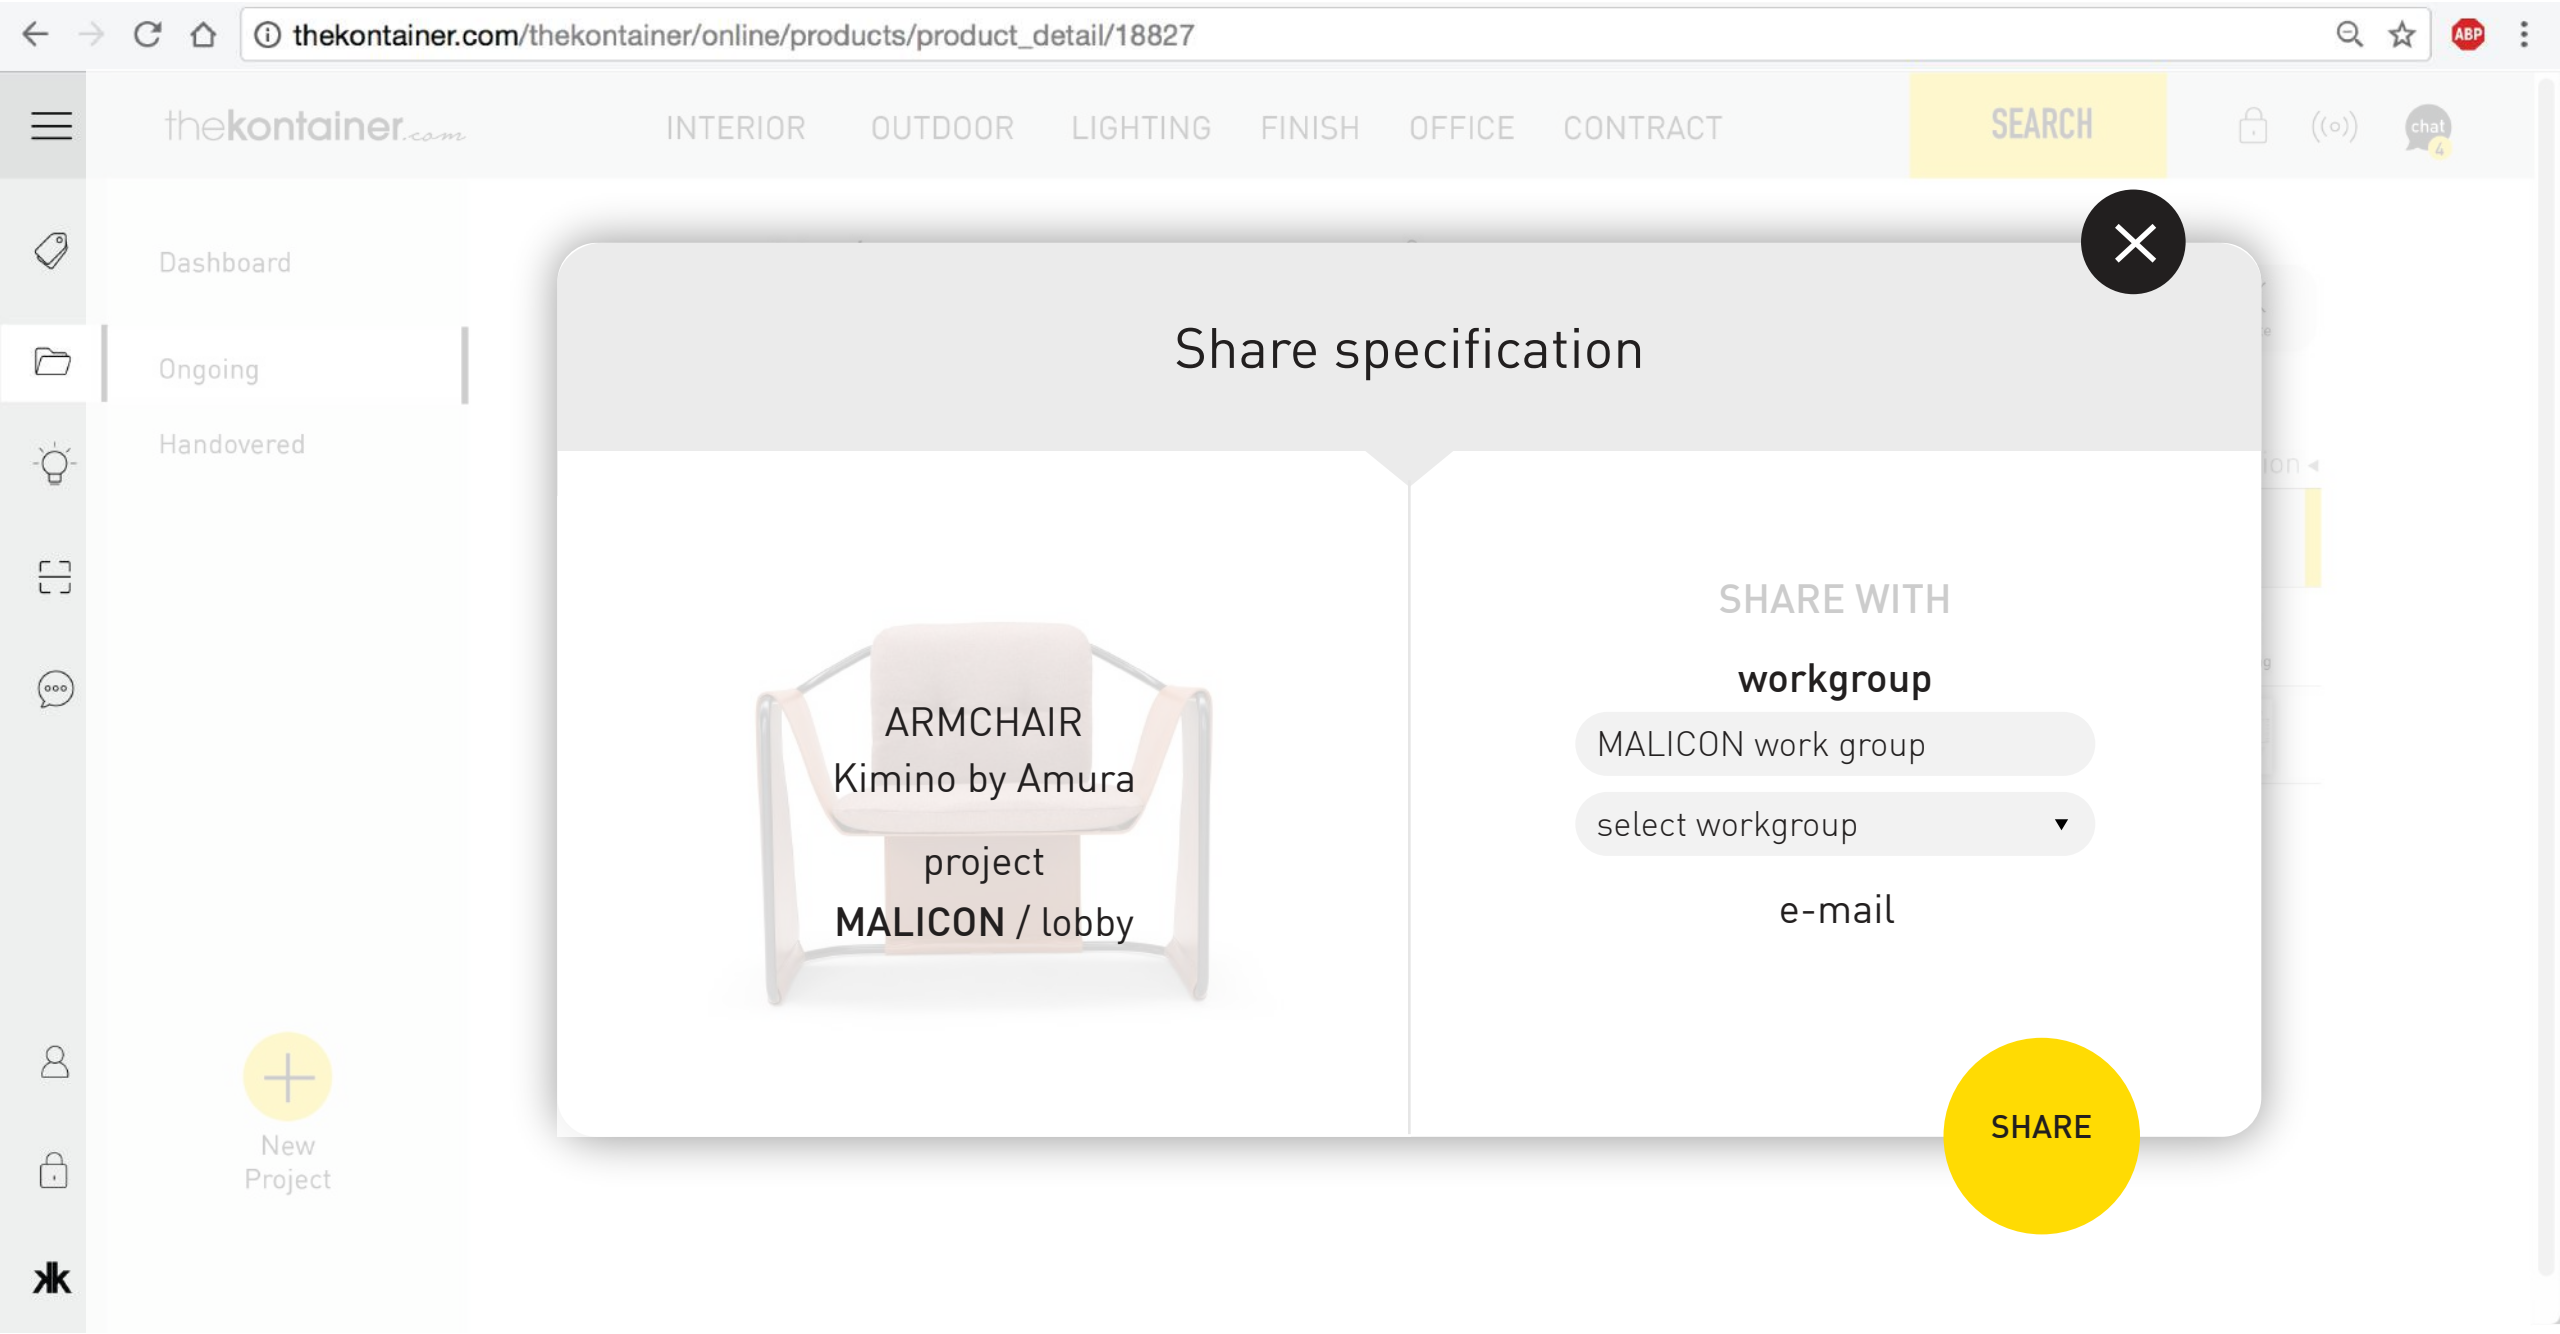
thekontainer.com/thekontainer/online/products/product_detail/18827

thekontainer.com

INTERIOR OUTDOOR LIGHTING FINISH OFFICE CONTRACT

SEARCH

chat 4

Dashboard

Ongoing

Handovered

New Project

Share specification

ARMCHAIR
Kimino by Amura

project
MALICON / lobby

SHARE WITH

workgroup

MALICON work group

select workgroup

e-mail

SHARE